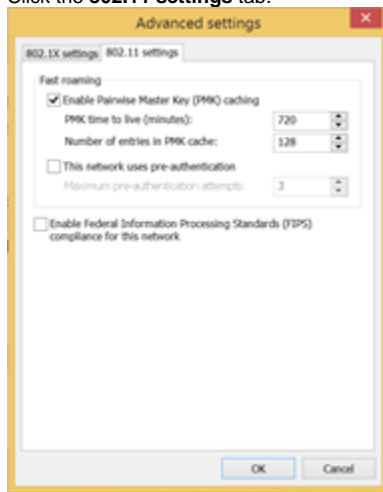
Click the **802.11 settings** tab.

Advanced settings

802.1X settings | 802.11 settings

Fast roaming

Enable Pairwise Master Key (PMK) caching

PMK time to live (minutes): 720

Number of entries in PMK cache: 128

This network uses pre-authentication

Maximum pre-authentication attempts: 3

Enable Federal Information Processing Standards (FIPS) compliance for this network

OK | Cancel